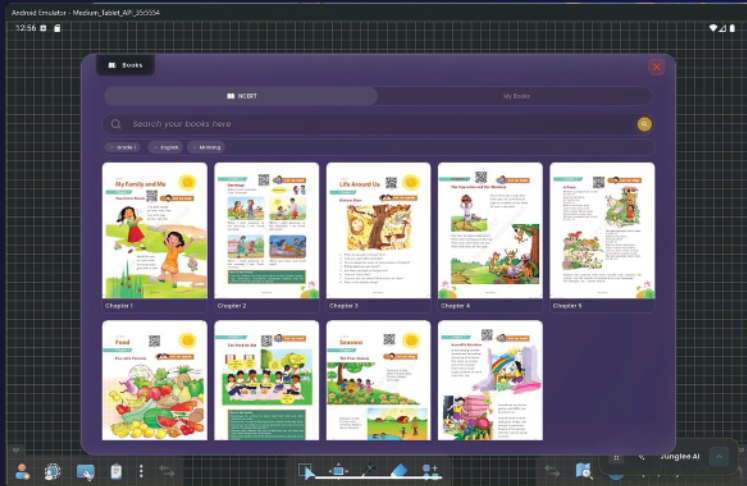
Android Emulator - Medium_Tablet_API_35:5554

12:56

Books

NCERT

My Books

Search your books here

Grade 1

English

Mridang

My Family and Me

Life Around Us

Food

Seasons

Chapter 1

Chapter 2

Chapter 3

Chapter 4

Chapter 5

Junglee AI